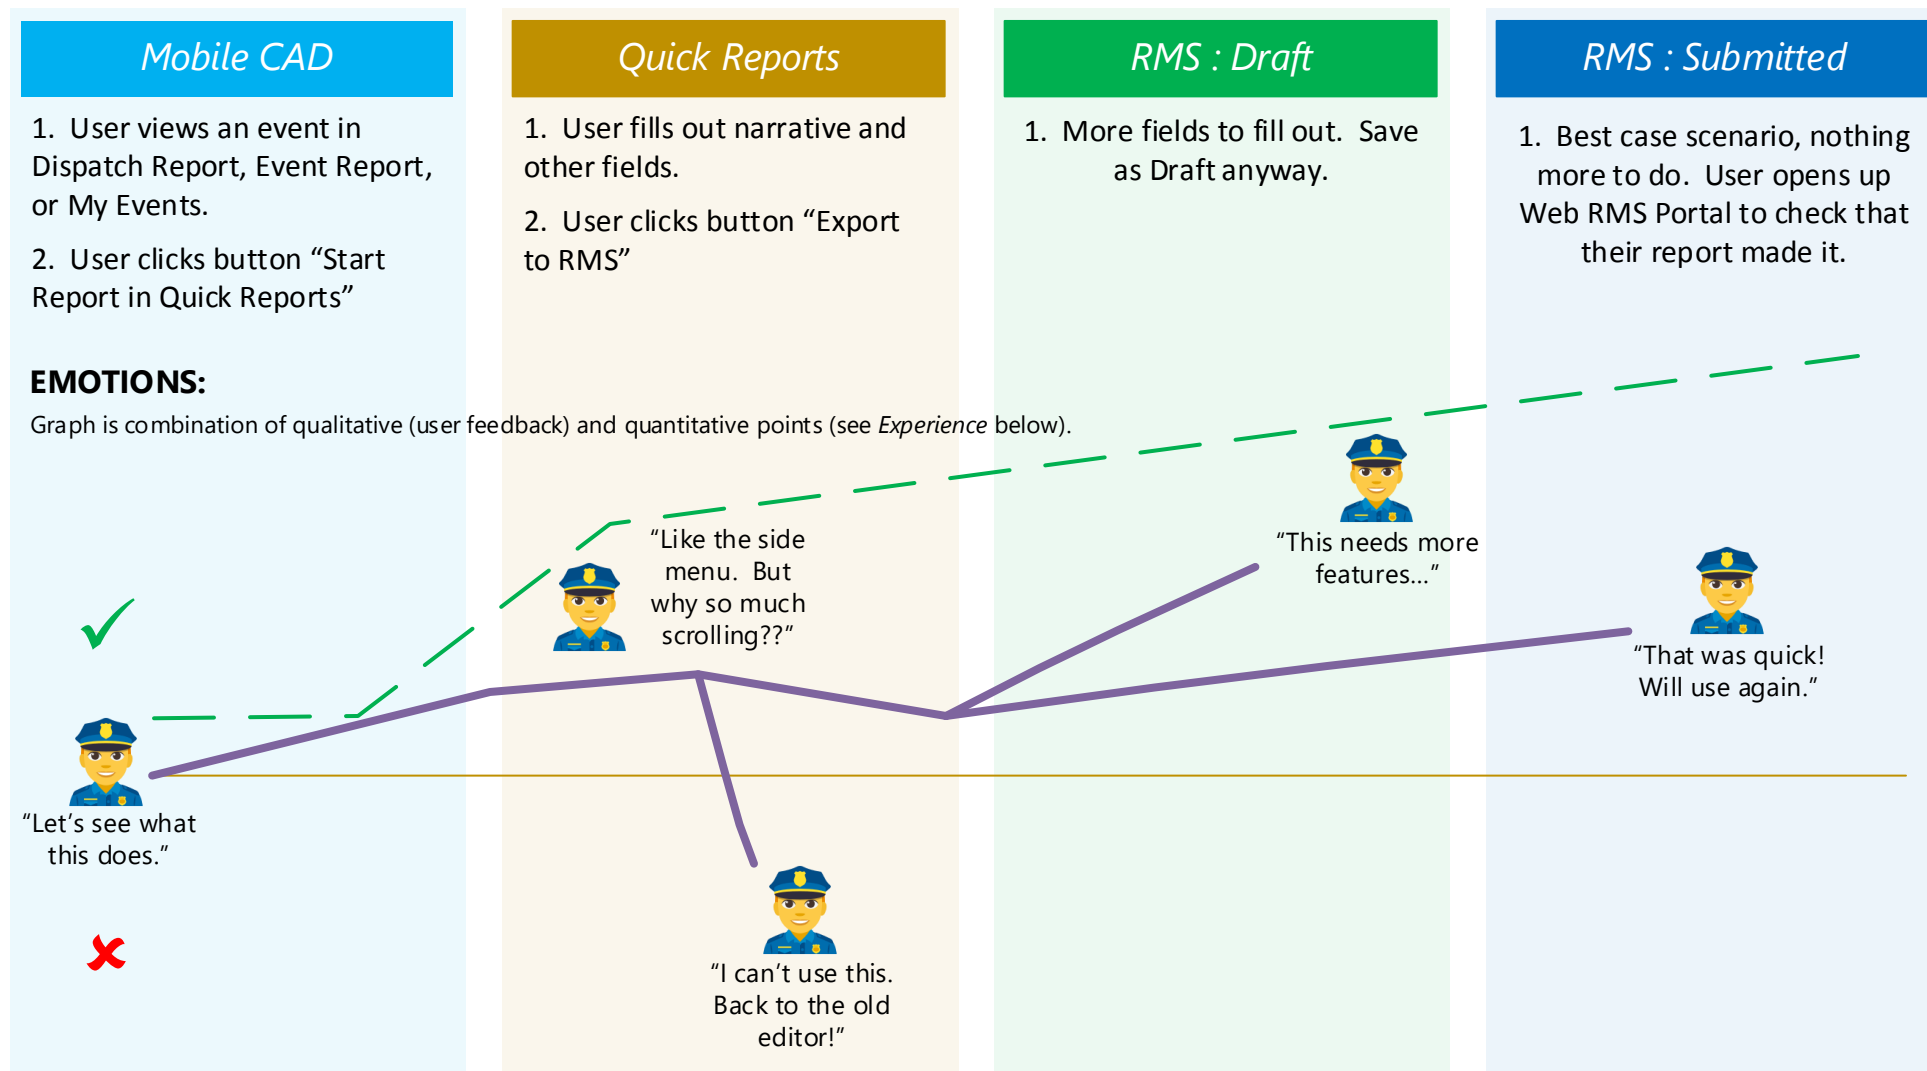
Mobile CAD

1. User views an event in Dispatch Report, Event Report, or My Events.

2. User clicks button “Start Report in Quick Reports”

Quick Reports

1. User fills out narrative and other fields.

2. User clicks button “Export to RMS”

RMS : Draft

1. More fields to fill out. Save as Draft anyway.

RMS : Submitted

1. Best case scenario, nothing more to do. User opens up Web RMS Portal to check that their report made it.

EMOTIONS:

Graph is combination of qualitative (user feedback) and quantitative points (see *Experience* below).

“Let’s see what this does.”

“Like the side menu. But why so much scrolling??”

“I can’t use this. Back to the old editor!”

“This needs more features…”

“That was quick! Will use again.”